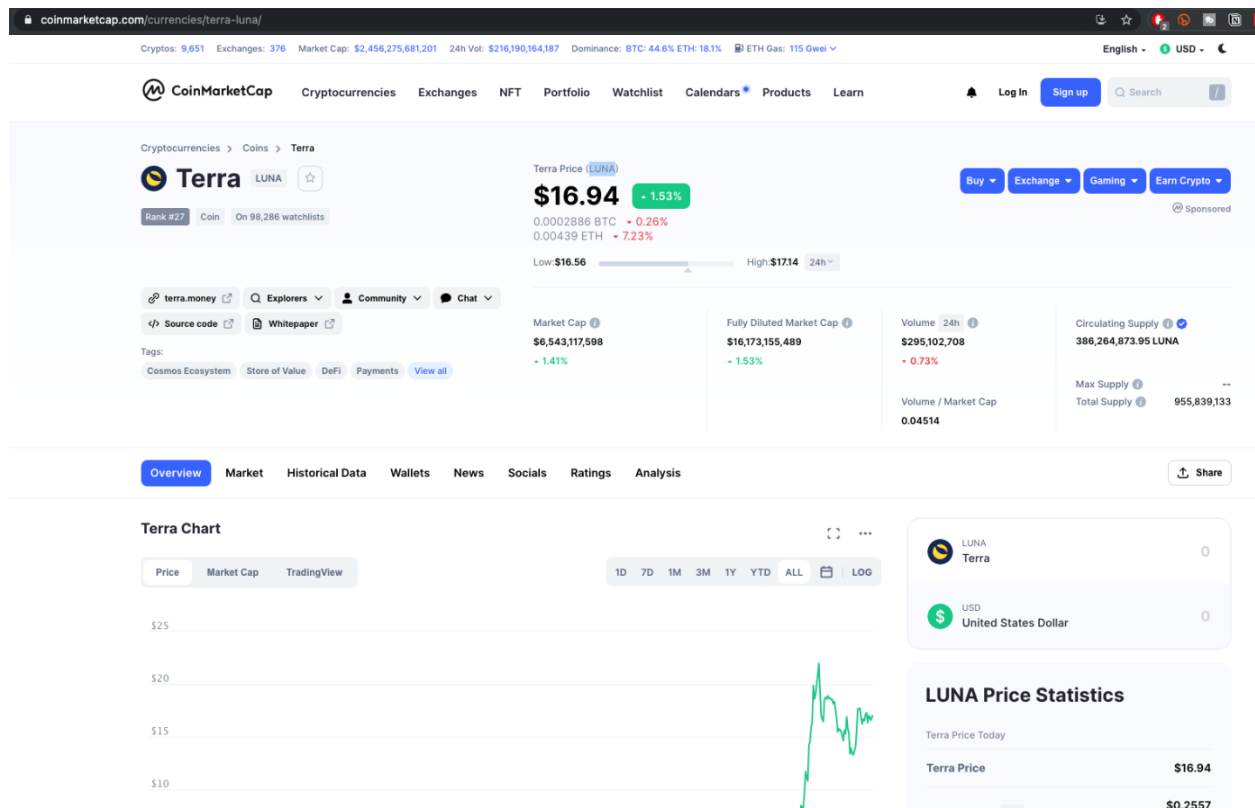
coinmarketcap.com/currencies/terra-luna/

Cryptos: 9,651 Exchanges: 376 Market Cap: $2,456,275,681,201 24h Vol: $216,190,164,187 Dominance: BTC: 44.6% ETH: 18.1% ETH Gas: 115 Gwei

English USD

CoinMarketCap Cryptocurrencies Exchanges NFT Portfolio Watchlist Calendars Products Learn Log In Sign up Search /

Cryptocurrencies > Coins > Terra

Terra LUNA

Rank #27 Coin On 98,286 watchlists

Terra Price (LUNA)

$16.94 1.53%

0.0002886 BTC 0.26%
0.00439 ETH 7.23%

Low:$16.56 High:$17.14 24h

Buy Exchange Gaming Earn Crypto

Sponsored

terra.money Explorers Community Chat

Source code Whitepaper

Tags:

Cosmos Ecosystem Store of Value DeFi Payments View all

Market Cap
$6,543,117,598
1.41%

Fully Diluted Market Cap
$16,173,155,489
1.53%

Volume 24h
$295,102,708
0.73%

Volume / Market Cap
0.04514

Circulating Supply
386,264,873.95 LUNA

Max Supply --
Total Supply 955,839,133

Overview Market Historical Data Wallets News Socials Ratings Analysis

Share

Terra Chart

Price Market Cap TradingView

1D 7D 1M 3M 1Y YTD ALL LOG

$25
$20
$15
$10

LUNA
Terra
0

USD
United States Dollar
0

LUNA Price Statistics

Terra Price Today

Terra Price $16.94

$0.2557